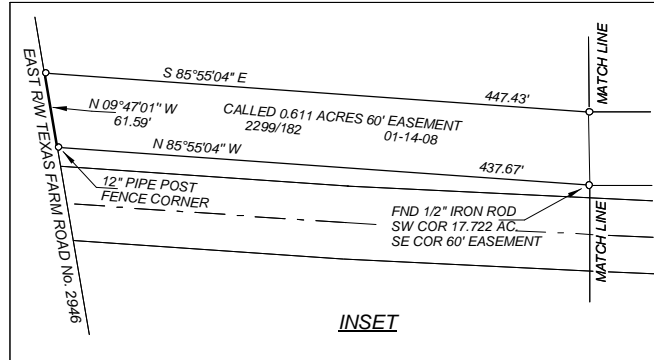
EAST R/W TEXAS FARM ROAD No. 2946

S 85°55'04" E

447.43'

MATCH LINE

N 09°47'01" W
61.59'

CALLED 0.611 ACRES 60' EASEMENT
2299/182
01-14-08

N 85°55'04" W

437.67'

12" PIPE POST
FENCE CORNER

FND 1/2" IRON ROD
SW COR 17.722 AC.
SE COR 60' EASEMENT

MATCH LINE

INSET